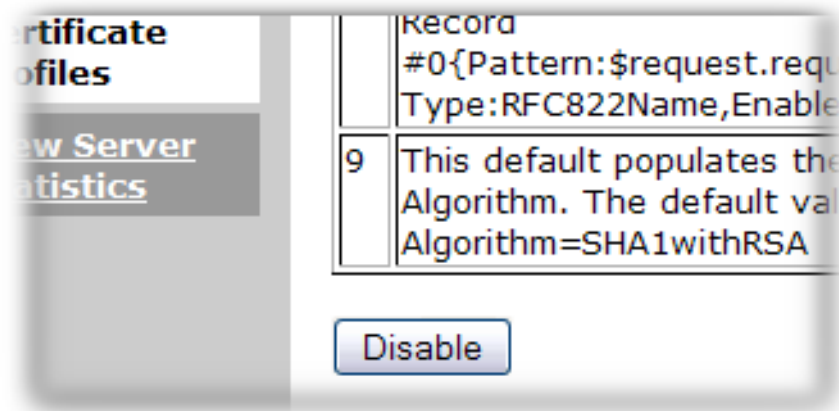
rtificate
ofiles

ew Server
atistics

| | Record #0{Pattern:$request.requ Type:RFC822Name,Enable |
|---|---|
| 9 | This default populates the Algorithm. The default val Algorithm=SHA1withRSA |

Disable